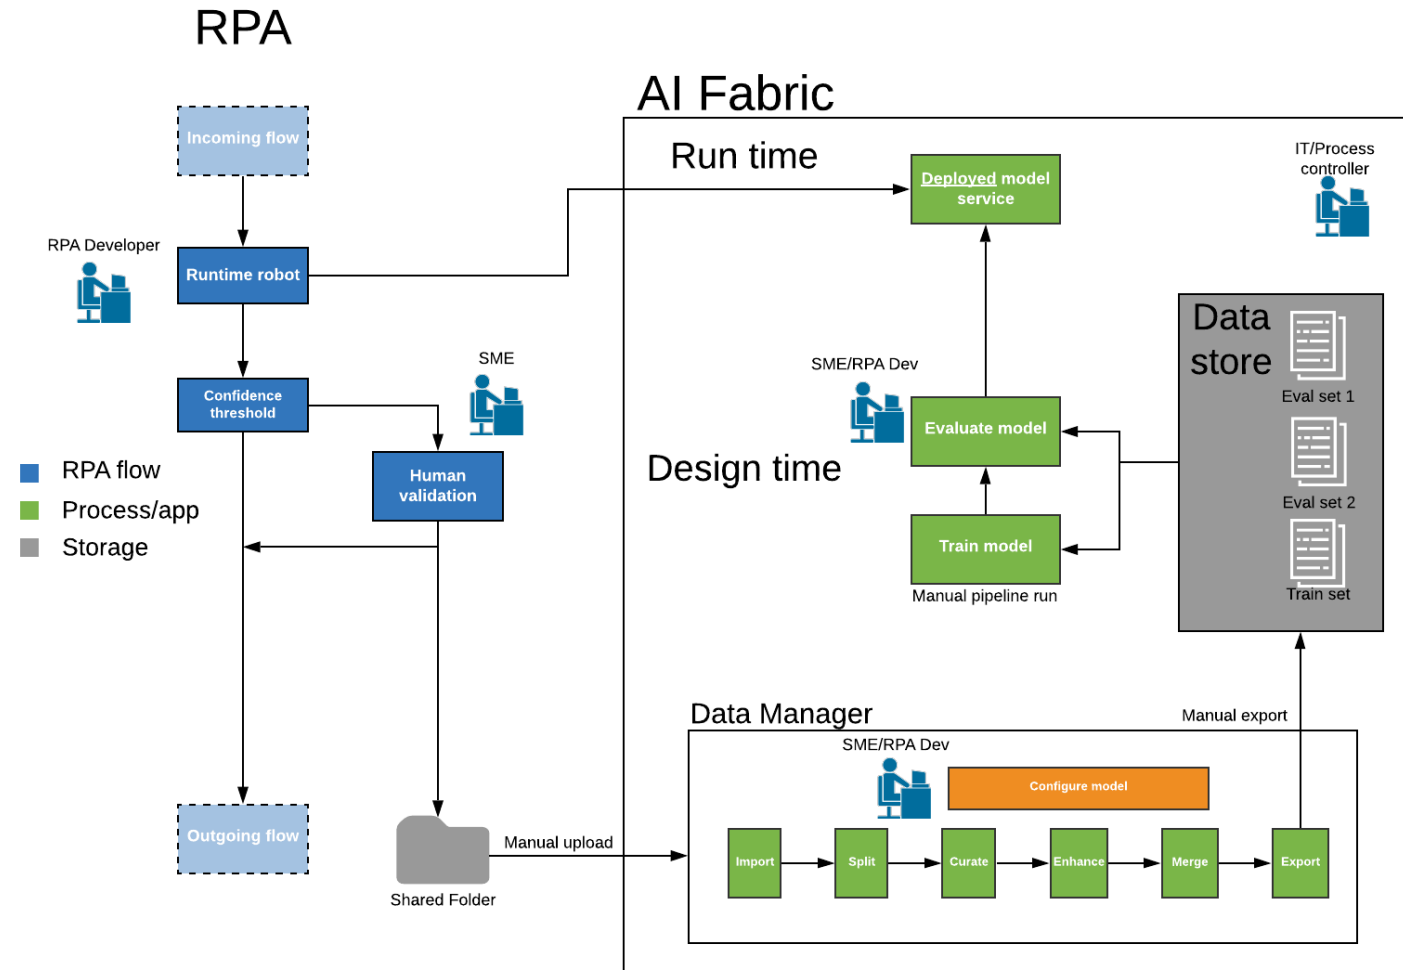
RPA

AI Fabric

Run time

IT/Process controller

Deployed model service

Incoming flow

RPA Developer

Runtime robot

SME

Confidence threshold

SME/RPA Dev

Evaluate model

Data store

Eval set 1

Eval set 2

Train set

Design time

RPA flow
Process/app
Storage

Human validation

Train model

Manual pipeline run

Data Manager

Manual export

SME/RPA Dev

Configure model

Import
Split
Curate
Enhance
Merge
Export

Outgoing flow

Manual upload

Shared Folder